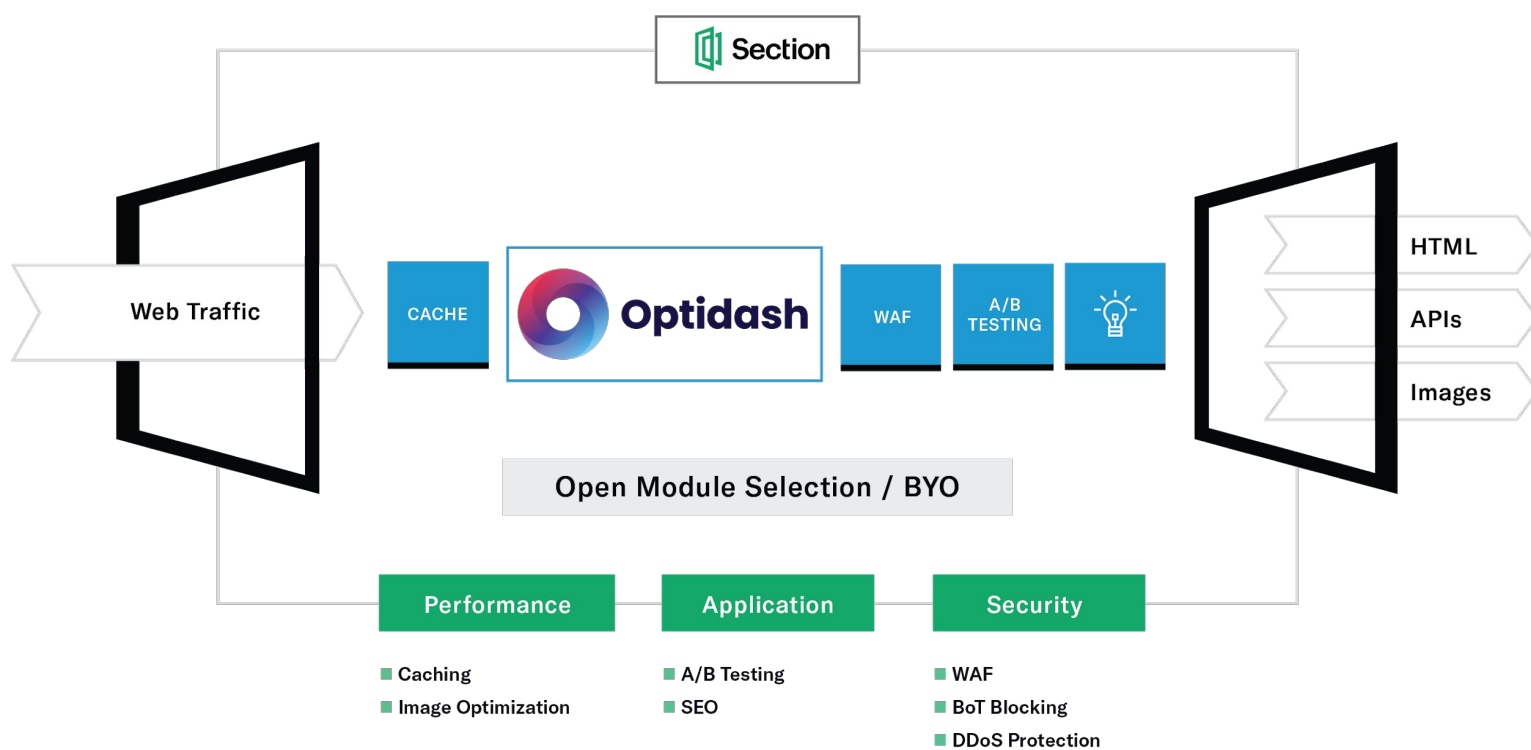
Section

Web Traffic

CACHE

Optidash

WAF

A/B TESTING

HTML

APIs

Images

Open Module Selection / BYO

Performance

Application

Security

Caching
Image Optimization

A/B Testing
SEO

WAF
BoT Blocking
DDoS Protection